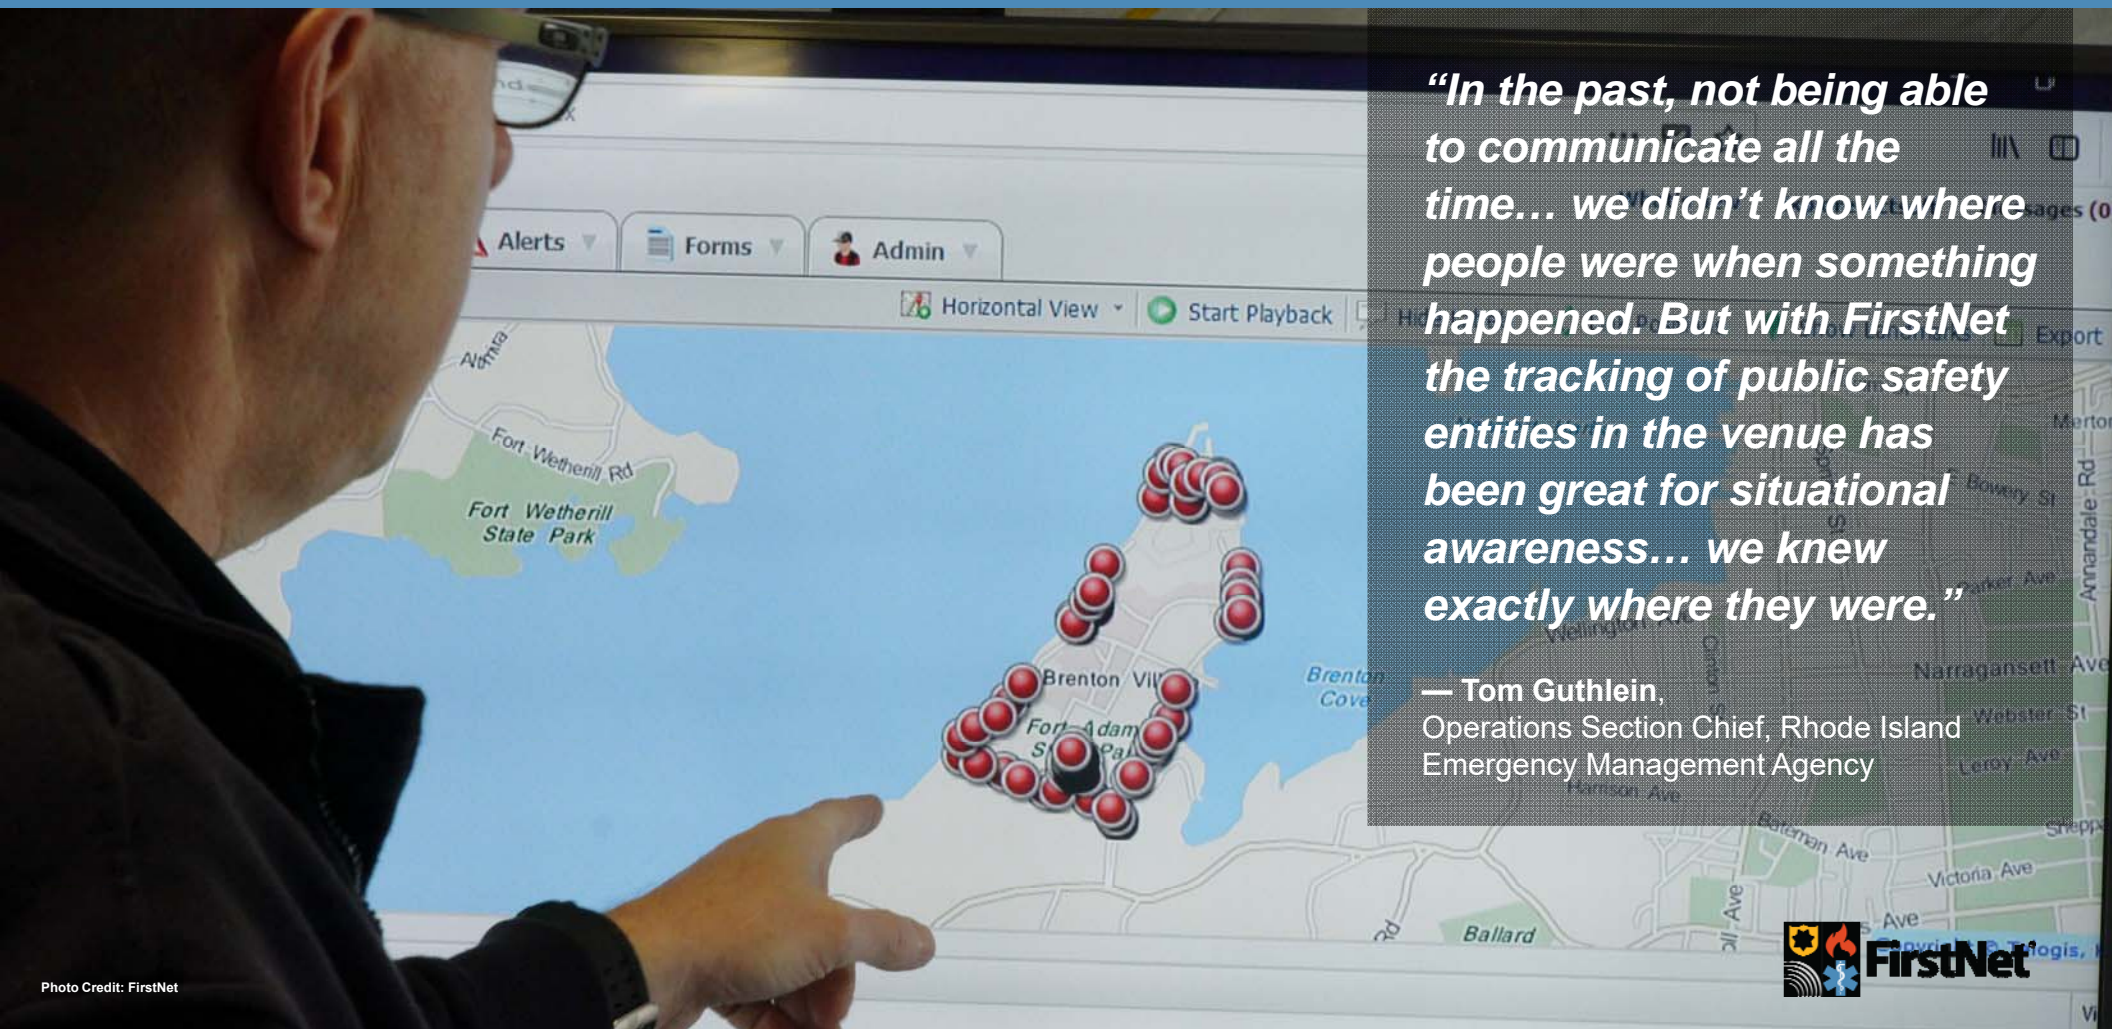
Alerts

Forms

Admin

Horizontal View

Start Playback

Fort Wetherill Rd

Fort Wetherill State Park

Brenton Vil

Fort Adams State Park

Brenton Cove

Narragansett Ave

Webster St

Bowery St

Parker Ave

Annandale Rd

Wellington

Leroy Ave

Harrison Ave

Bateman Ave

Victoria Ave

Ballard

Export

“In the past, not being able to communicate all the time… we didn’t know where people were when something happened. But with FirstNet the tracking of public safety entities in the venue has been great for situational awareness… we knew exactly where they were.”

— Tom Guthlein,
Operations Section Chief, Rhode Island Emergency Management Agency

FirstNet

Photo Credit: FirstNet